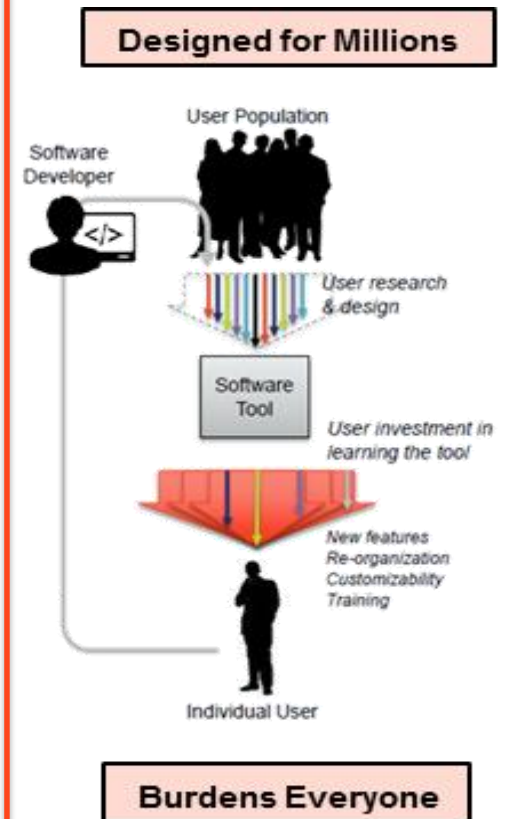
Designed for Millions

User Population

Software Developer

</>

User research & design

Software Tool

User investment in learning the tool

New features
Re-organization
Customizability
Training

Individual User

Burdens Everyone